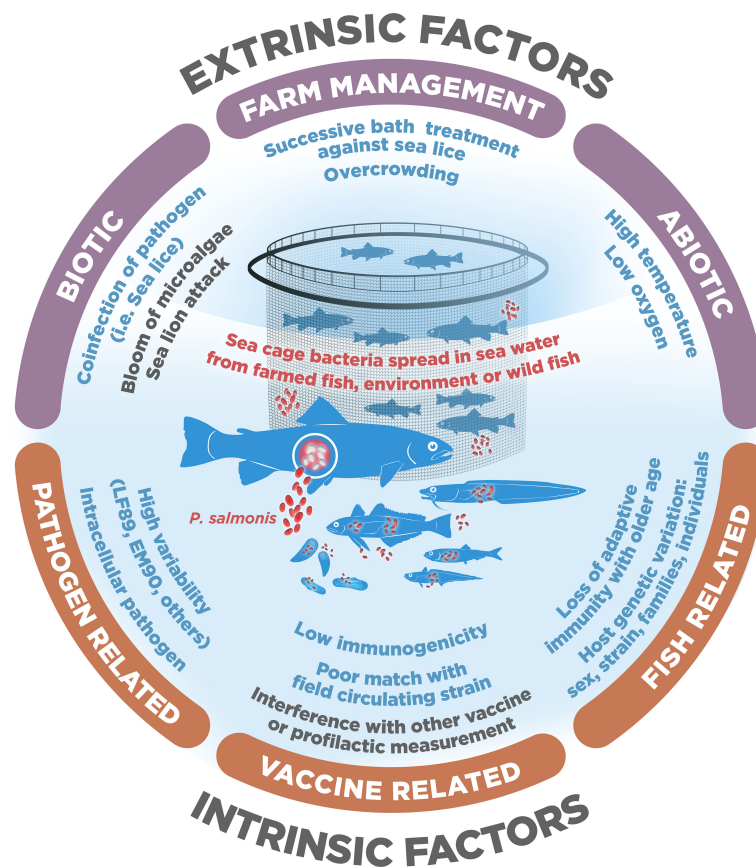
EXTRINSIC FACTORS

FARM MANAGEMENT

Successive bath treatment against sea lice
Overcrowding

BIOTIC

Coinfection of pathogen (i.e. Sea lice)
Bloom of microalgae
Sea lion attack

ABIOTIC

High temperature
Low oxygen

Sea cage bacteria spread in sea water from farmed fish, environment or wild fish

P. salmonis

PATHOGEN RELATED

High variability (LF89, EM90, others)
Intracellular pathogen

FISH RELATED

Loss of adaptive immunity with older age
Host genetic variation: sex, strain, families, individuals

Low immunogenicity
Poor match with field circulating strain
Interference with other vaccine or profilactic measurement

VACCINE RELATED

INTRINSIC FACTORS